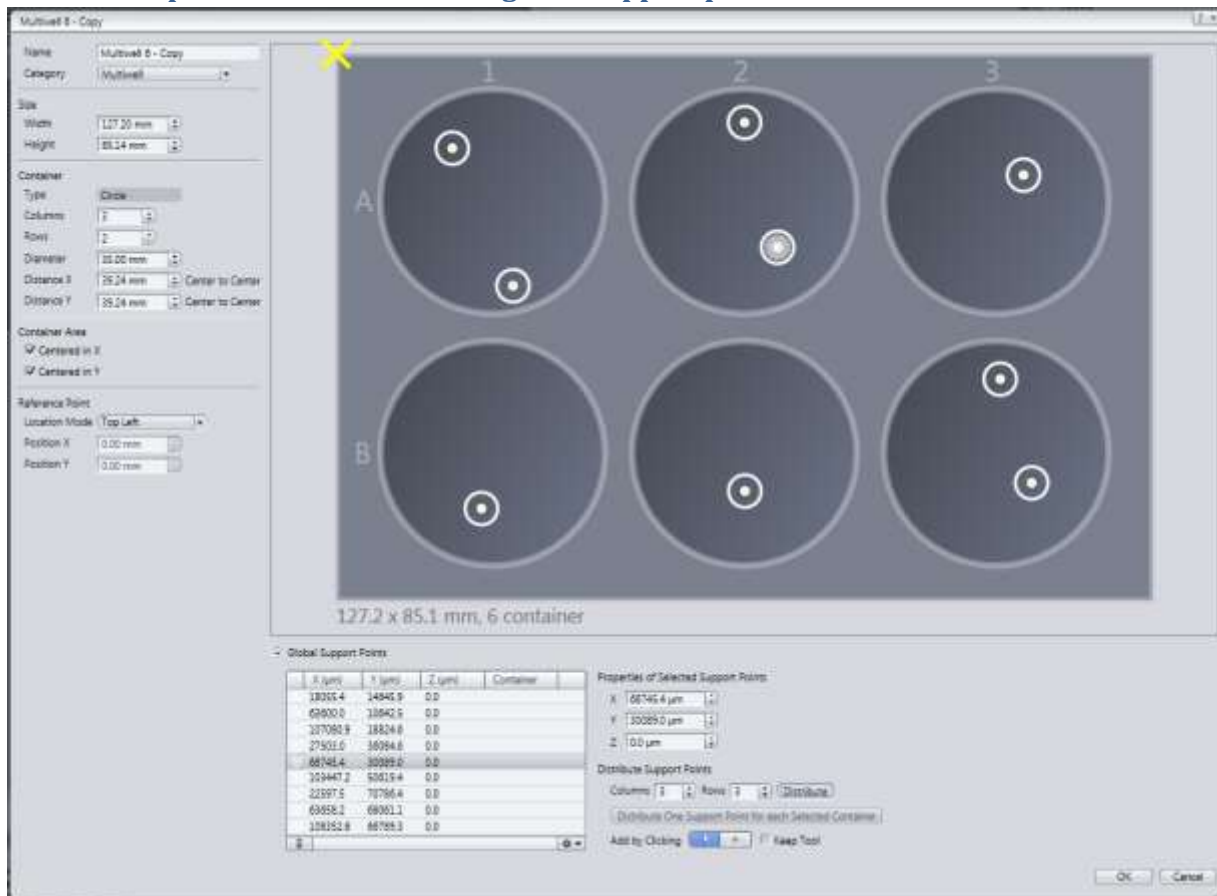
Multiwell 6 - Copy

Name Multiwell 6 - Copy
Category Multiwell

Size
Width 127.20 mm
Height 85.14 mm

Container
Type Circle
Columns 3
Rows 2
Diameter 35.00 mm
Distance X 39.24 mm Center to Center
Distance Y 39.24 mm Center to Center

Container Area
Centered in X
Centered in Y

Reference Point
Location Mode Top Left
Position X 0.00 mm
Position Y 0.00 mm

1 2 3
A
B

127.2 x 85.1 mm, 6 container

Global Support Points

| X (µm) | Y (µm) | Z (µm) | Container |
|---|---|---|---|
| 18355.4 | 14846.9 | 0.0 | |
| 63600.0 | 10842.5 | 0.0 | |
| 107080.9 | 18824.8 | 0.0 | |
| 27531.0 | 38094.6 | 0.0 | |
| 68746.4 | 30089.0 | 0.0 | |
| 103447.2 | 53819.4 | 0.0 | |
| 22597.5 | 70786.4 | 0.0 | |
| 63658.2 | 69061.1 | 0.0 | |
| 108352.8 | 66799.3 | 0.0 | |

Properties of Selected Support Points
X 68746.4 µm
Y 30089.0 µm
Z 0.0 µm

Distribute Support Points
Columns 3 Rows 3 Distribute
Distribute One Support Point for each Selected Container
Add by Clicking Keep Tool

OK Cancel